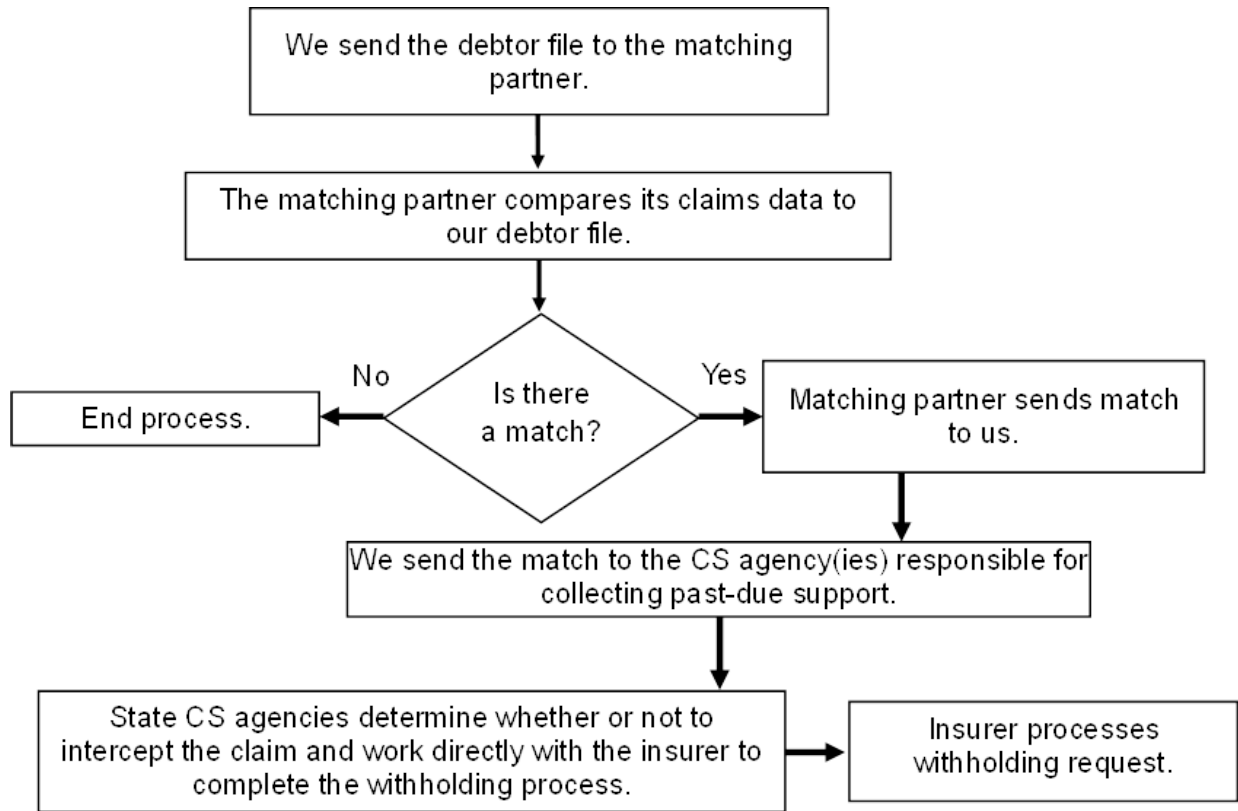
We send the debtor file to the matching partner.

The matching partner compares its claims data to our debtor file.

No

Is there a match?

Yes

End process.

Matching partner sends match to us.

We send the match to the CS agency(ies) responsible for collecting past-due support.

State CS agencies determine whether or not to intercept the claim and work directly with the insurer to complete the withholding process.

Insurer processes withholding request.